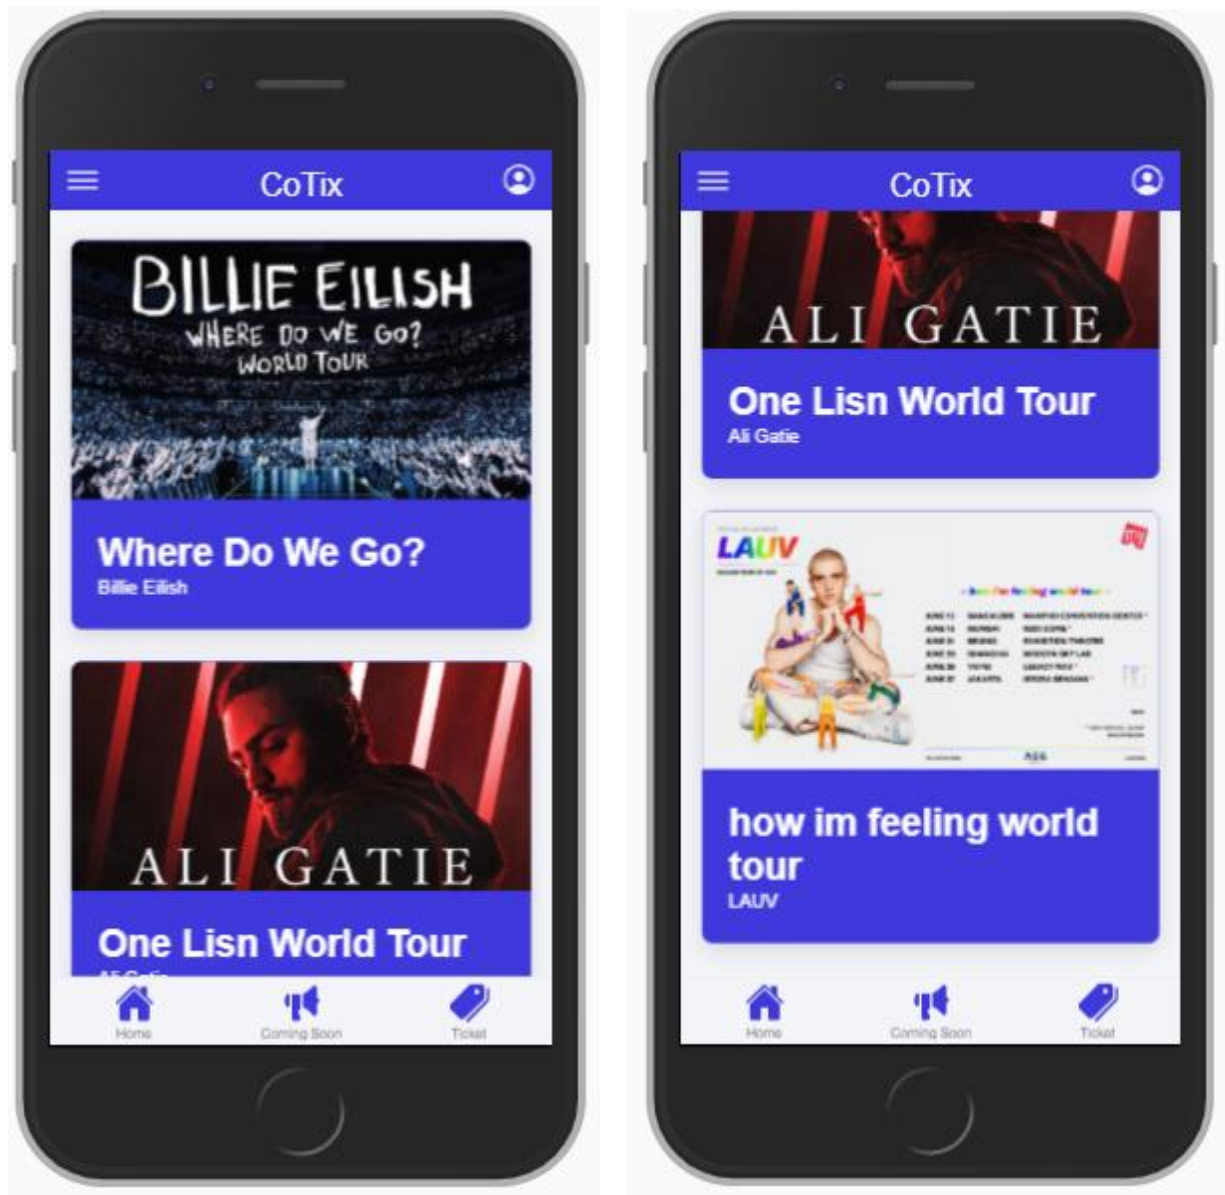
CoTix

BILLIE EILISH
WHERE DO WE GO?
WORLD TOUR

Where Do We Go?
Billie Eilish

ALI GATIE

One Lisn World Tour
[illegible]

Home
Coming Soon
Ticket

CoTix

ALI GATIE

One Lisn World Tour
Ali Gatie

LAUV
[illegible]

how im feeling world tour
LAUV

Home
Coming Soon
Ticket